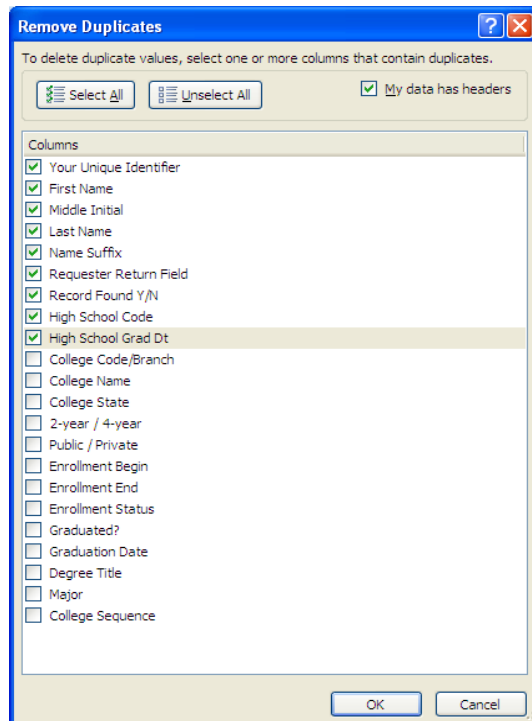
Remove Duplicates

?

To delete duplicate values, select one or more columns that contain duplicates.

Select All

Unselect All

My data has headers

Columns

Your Unique Identifier
First Name
Middle Initial
Last Name
Name Suffix
Requester Return Field
Record Found Y/N
High School Code
High School Grad Dt
College Code/Branch
College Name
College State
2-year / 4-year
Public / Private
Enrollment Begin
Enrollment End
Enrollment Status
Graduated?
Graduation Date
Degree Title
Major
College Sequence

OK

Cancel